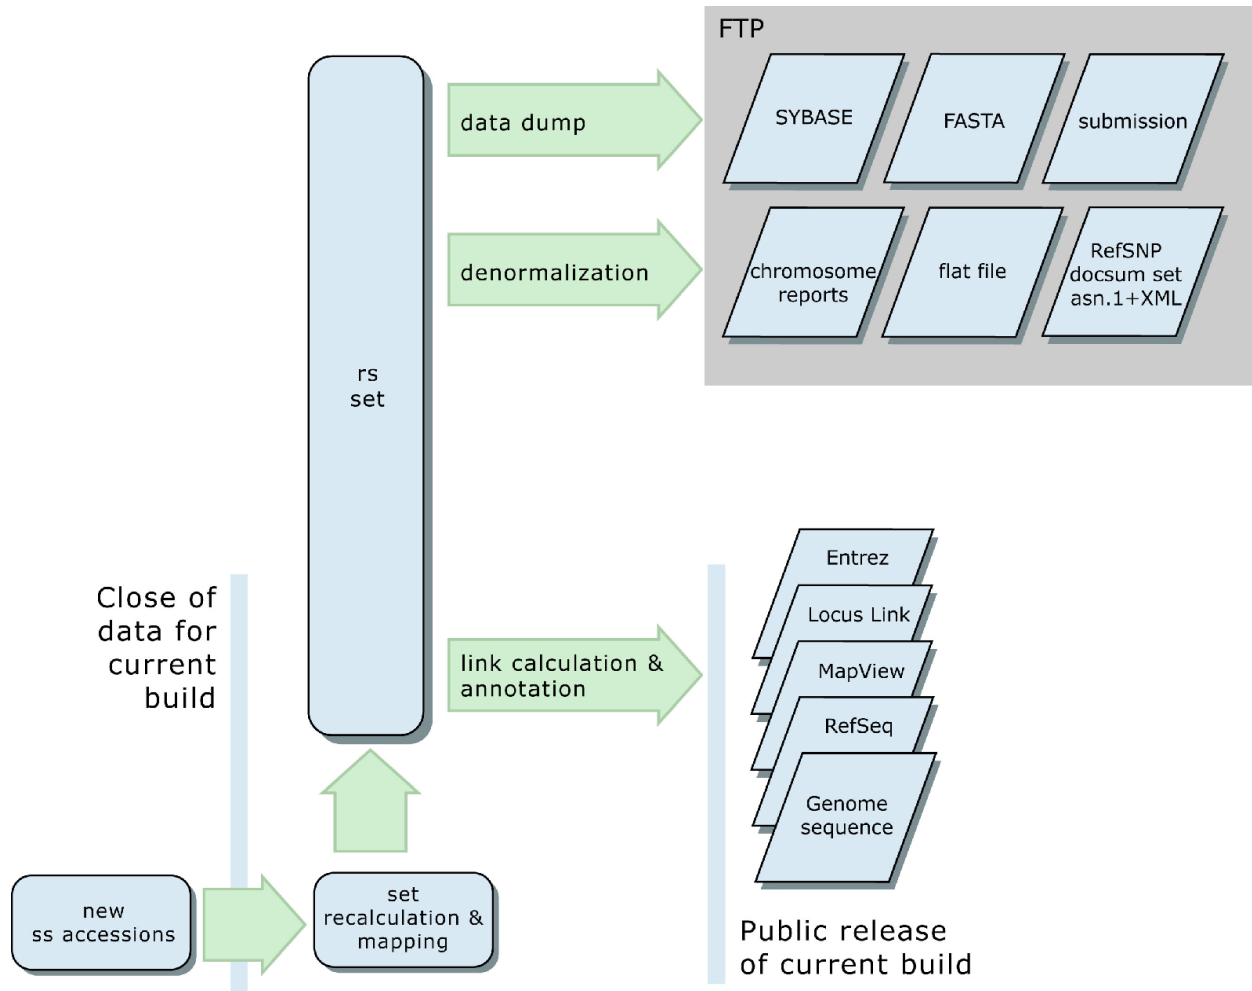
FTP

SYBASE

FASTA

submission

chromosome reports

flat file

RefSNP docsum set asn.1+XML

data dump

denormalization

rs set

link calculation & annotation

Entrez

Locus Link

MapView

RefSeq

Genome sequence

Close of data for current build

new ss accessions

set recalculation & mapping

Public release of current build